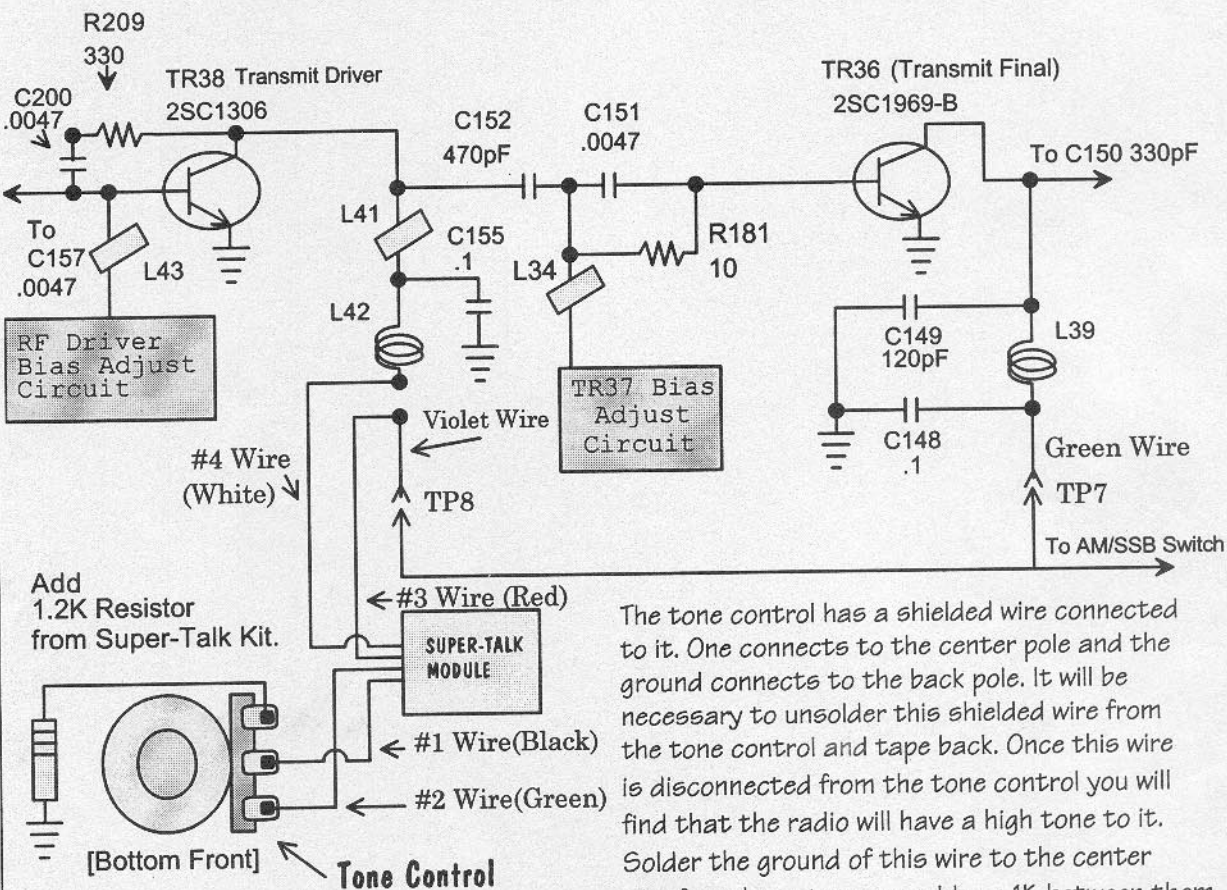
R209
330

C200
.0047

TR38 Transmit Driver
2SC1306

To
C157
.0047

L43

RF Driver
Bias Adjust
Circuit

L41

C155
.1

L42

C152
470pF

C151
.0047

L34

R181
10

TR37 Bias
Adjust
Circuit

TR36 (Transmit Final)
2SC1969-B

To C150 330pF

C149
120pF

L39

C148
.1

Green Wire

TP7

Violet Wire

TP8

#4 Wire
(White)

To AM/SSB Switch

Add
1.2K Resistor
from Super-Talk Kit.

#3 Wire (Red)

SUPER-TALK
MODULE

#1 Wire(Black)

#2 Wire(Green)

[Bottom Front]

Tone Control

The tone control has a shielded wire connected to it. One connects to the center pole and the ground connects to the back pole. It will be necessary to unsolder this shielded wire from the tone control and tape back. Once this wire is disconnected from the tone control you will find that the radio will have a high tone to it. Solder the ground of this wire to the center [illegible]